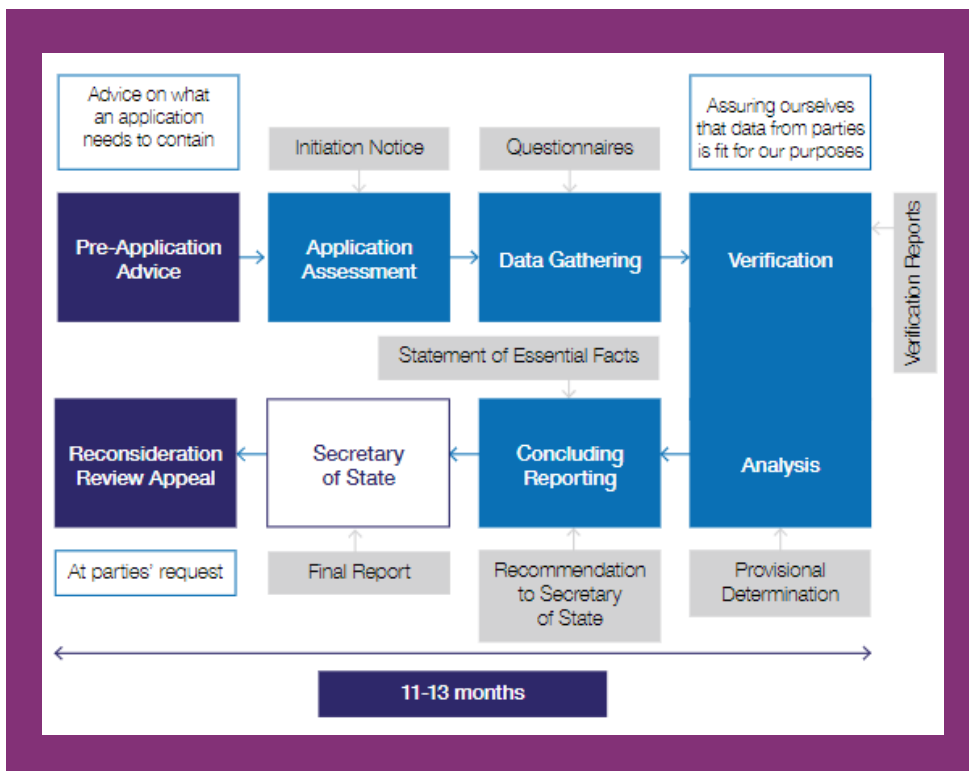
Advice on what an application needs to contain

Initiation Notice

Questionnaires

Assuring ourselves that data from parties is fit for our purposes

Pre-Application Advice

Application Assessment

Data Gathering

Verification

Verification Reports

Statement of Essential Facts

Reconsideration Review Appeal

Secretary of State

Concluding Reporting

Analysis

At parties' request

Final Report

Recommendation to Secretary of State

Provisional Determination

11-13 months